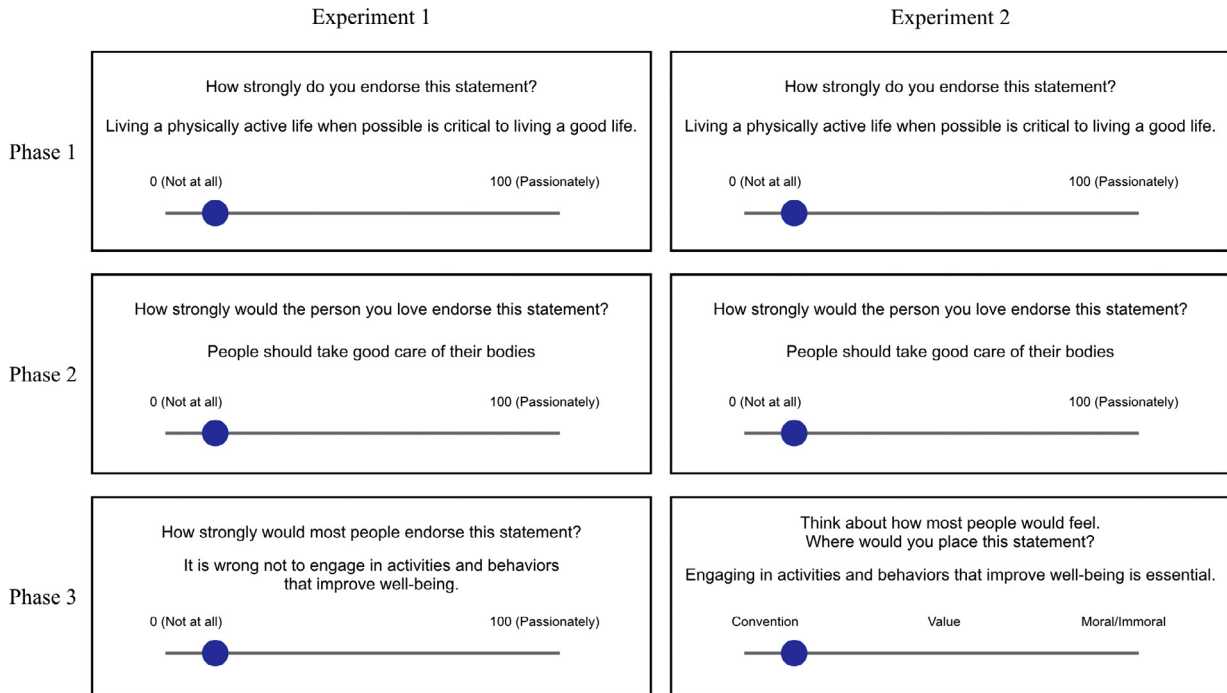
Experiment 1

Experiment 2

Phase 1

How strongly do you endorse this statement?

Living a physically active life when possible is critical to living a good life.

0 (Not at all)

100 (Passionately)

How strongly do you endorse this statement?

Living a physically active life when possible is critical to living a good life.

0 (Not at all)

100 (Passionately)

Phase 2

How strongly would the person you love endorse this statement?

People should take good care of their bodies

0 (Not at all)

100 (Passionately)

How strongly would the person you love endorse this statement?

People should take good care of their bodies

0 (Not at all)

100 (Passionately)

Phase 3

How strongly would most people endorse this statement?

It is wrong not to engage in activities and behaviors that improve well-being.

0 (Not at all)

100 (Passionately)

Think about how most people would feel.
Where would you place this statement?

Engaging in activities and behaviors that improve well-being is essential.

Convention

Value

Moral/Immoral